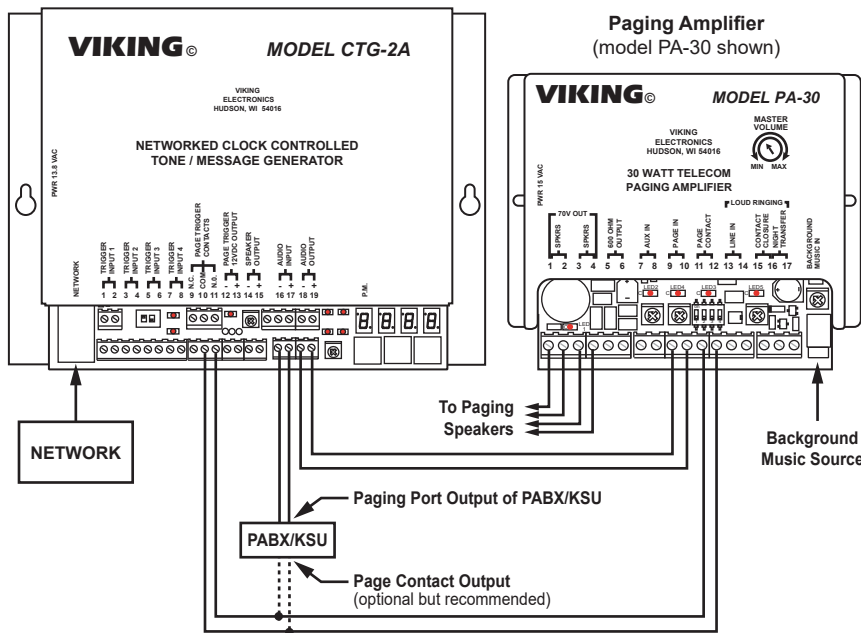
VIKING©
MODEL CTG-2A

VIKING
ELECTRONICS
HUDSON, WI 54016

NETWORKED CLOCK CONTROLLED
TONE / MESSAGE GENERATOR

PWR 13.8 VAC

NETWORK

TRIGGER INPUT 1
1 2
TRIGGER INPUT 2
3 4
TRIGGER INPUT 3
5 6
TRIGGER INPUT 4
7 8
PAGE TRIGGER CONTACTS
N.C. COM N.O.
9 10 11
PAGE TRIGGER 12VDC OUTPUT
- +
12 13
SPEAKER OUTPUT
- +
14 15
AUDIO INPUT
- +
16 17
AUDIO OUTPUT
- +
18 19

P.M.

8. 8. 8. 8.

Paging Amplifier
(model PA-30 shown)

VIKING©
MODEL PA-30

VIKING
ELECTRONICS
HUDSON, WI 54016

MASTER VOLUME
MIN MAX

30 WATT TELECOM
PAGING AMPLIFIER

PWR 15 VAC

70V OUT
SPKRS
1 2
SPKRS
3 4
600 OHM OUTPUT
5 6
AUX IN
7 8
PAGE IN
9 10
PAGE CONTACT
11 12
LINE IN
13 14
LOUD RINGING
CONTACT CLOSURE
15
NIGHT TRANSFER
16 17
BACKGROUND MUSIC IN

LED1
LED2
LED3
LED4
LED5

To Paging
Speakers

Background
Music Source

NETWORK

Paging Port Output of PABX/KSU

PABX/KSU

Page Contact Output
(optional but recommended)